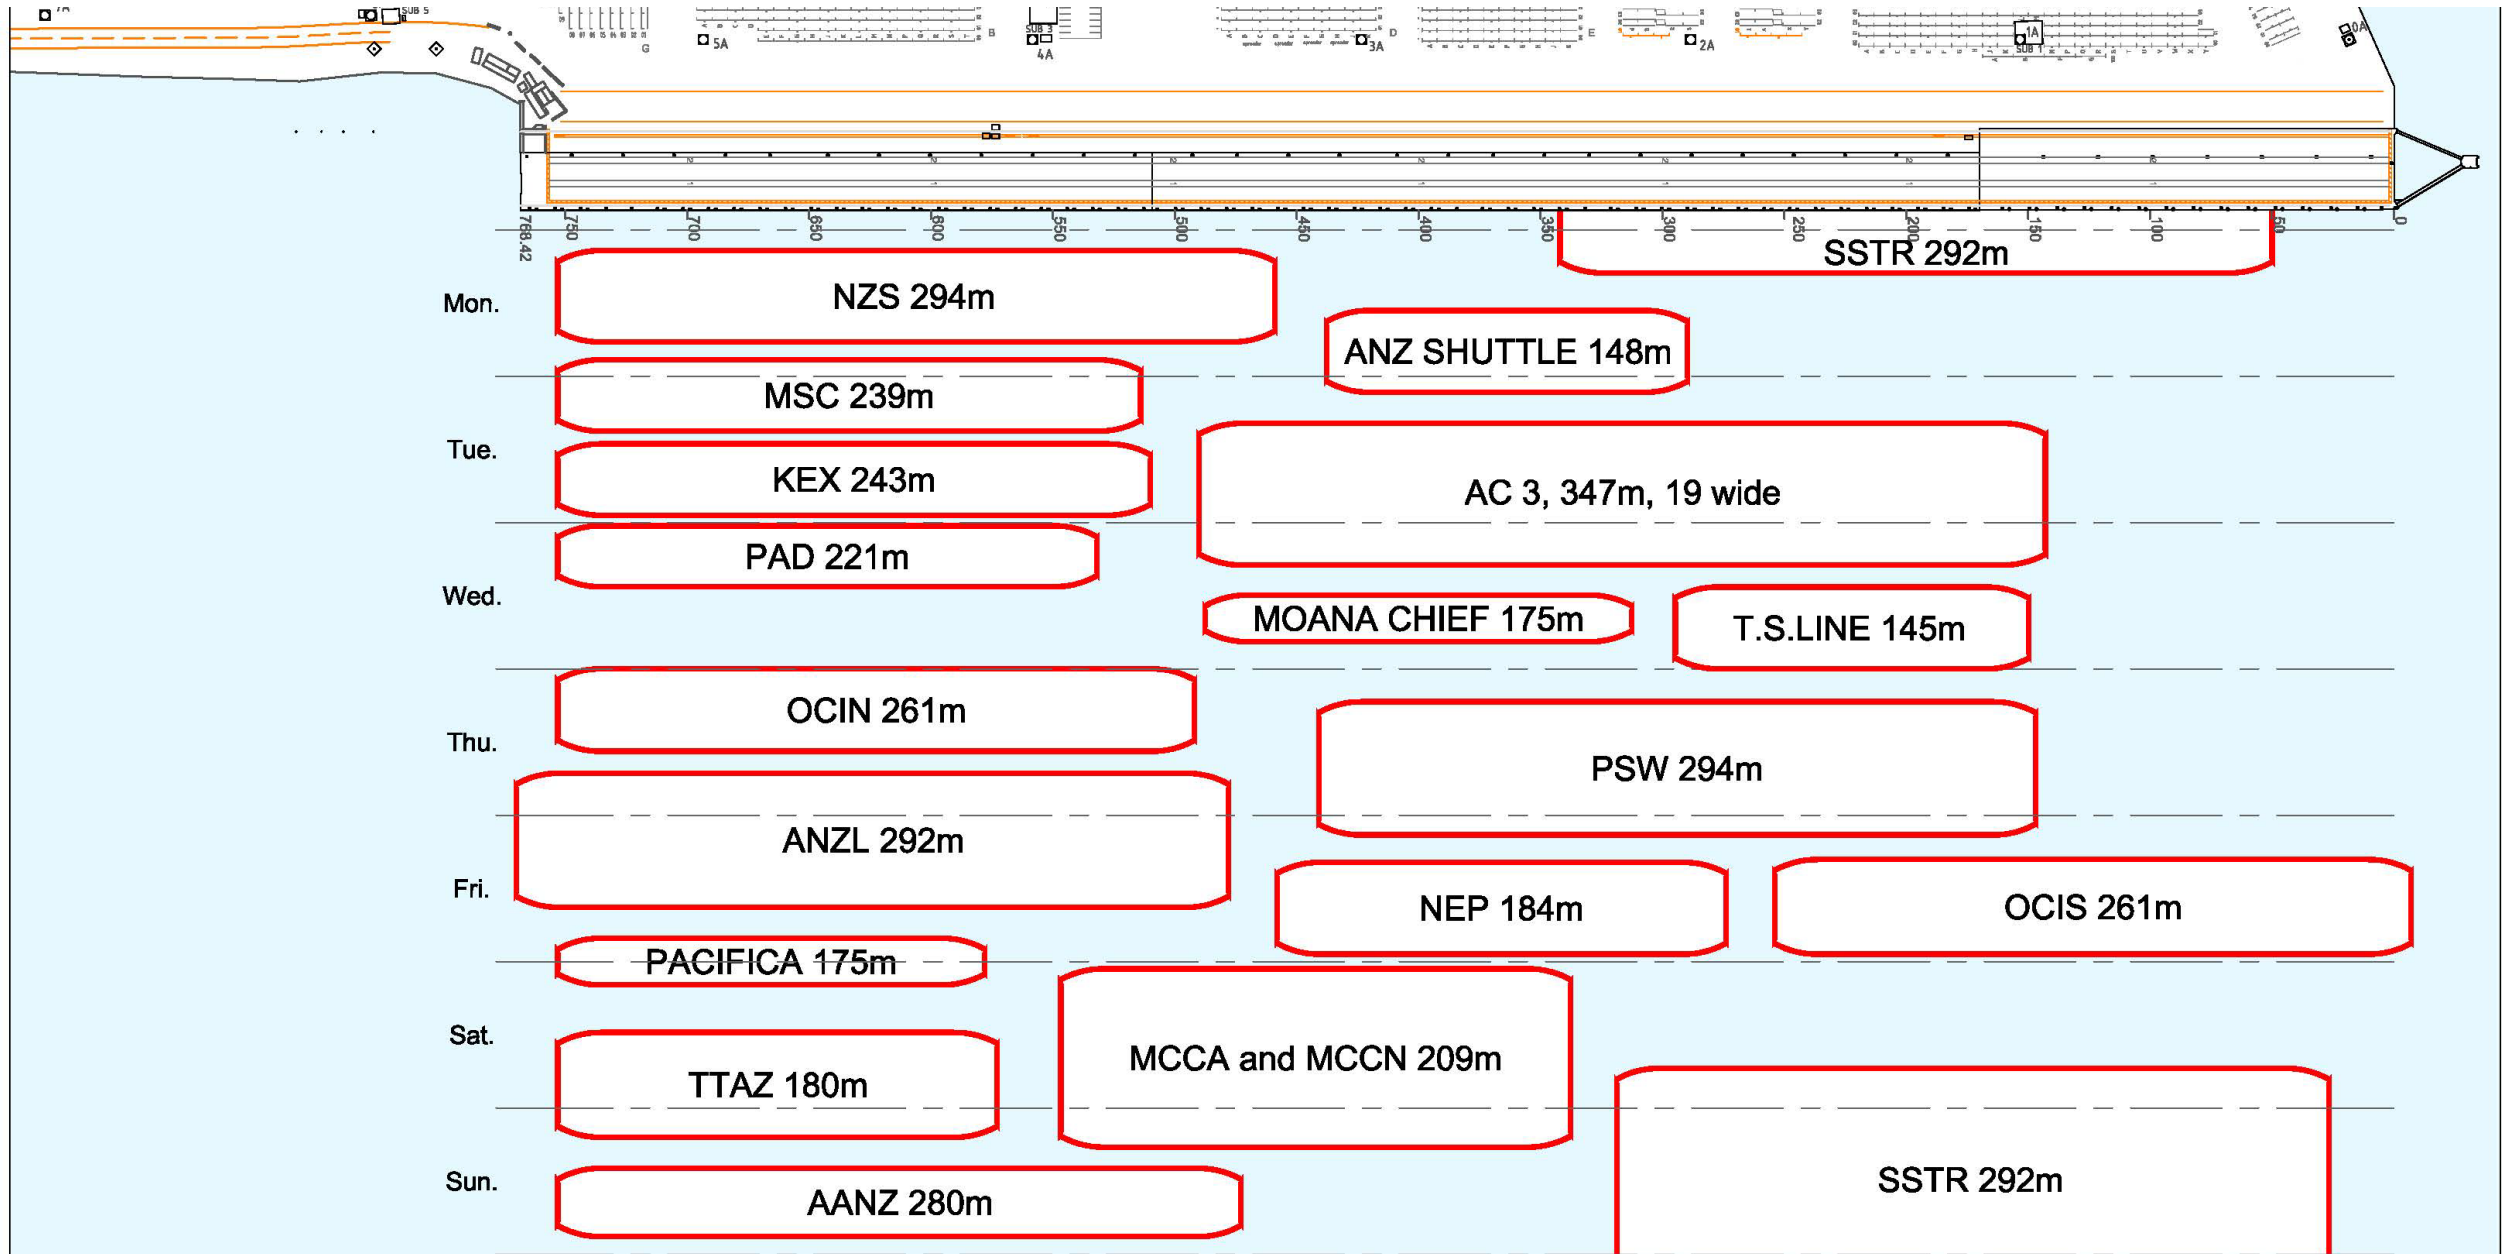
SUB 5
G
5A
B
SUB 3
4A
D
3A
E
2A
1A
SUB 1
0A

768.42
750
700
650
600
550
500
450
400
350
300
250
200
150
100
50
0

SSTR 292m

Mon.
NZS 294m
ANZ SHUTTLE 148m
MSC 239m
Tue.
KEX 243m
AC 3, 347m, 19 wide
PAD 221m
Wed.
MOANA CHIEF 175m
T.S.LINE 145m
OCIN 261m
Thu.
PSW 294m
ANZL 292m
Fri.
NEP 184m
OCIS 261m
PACIFICA 175m
Sat.
MCCA and MCCN 209m
TTAZ 180m
SSTR 292m
Sun.
AANZ 280m